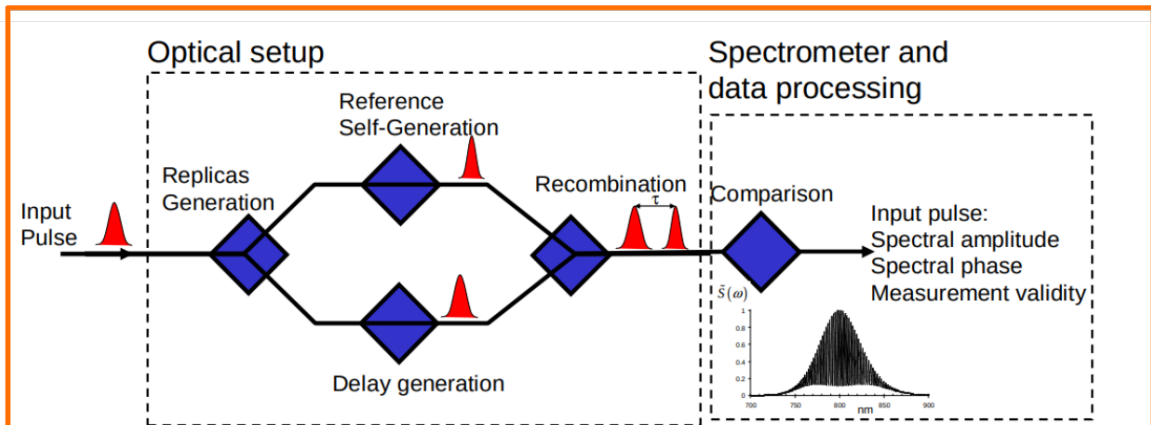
Optical setup

Spectrometer and data processing

Reference Self-Generation

Replicas Generation

Recombination

$\tau$

Comparison

Input Pulse

Input pulse:
Spectral amplitude
Spectral phase
Measurement validity

$\tilde{S}(\omega)$

1
0.8
0.6
0.4
0.2
0

700
750
800
850
900
nm

Delay generation